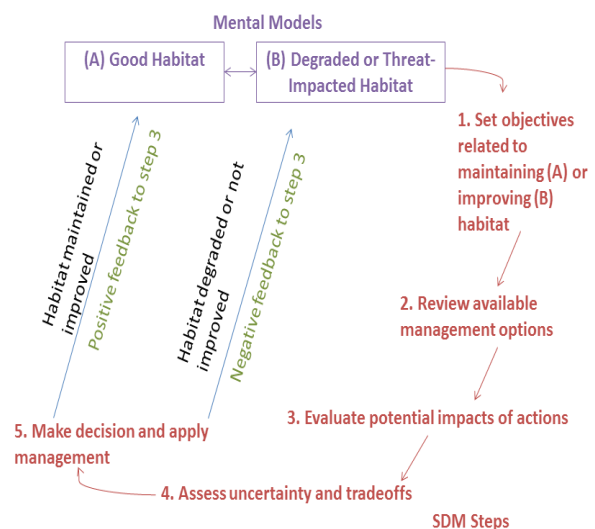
Mental Models

(A) Good Habitat

(B) Degraded or Threat-Impacted Habitat

1. Set objectives related to maintaining (A) or improving (B) habitat

2. Review available management options

3. Evaluate potential impacts of actions

4. Assess uncertainty and tradeoffs

5. Make decision and apply management

Habitat maintained or improved

Positive feedback to step 3

Habitat degraded or not improved

Negative feedback to step 3

SDM Steps